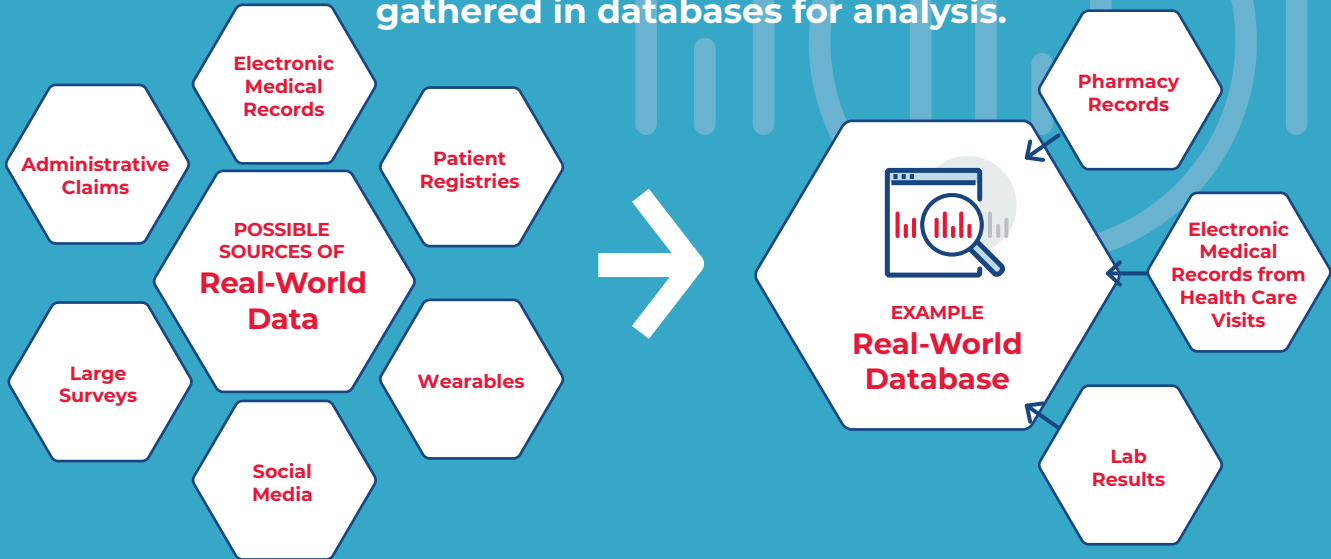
gathered in databases for analysis.

Electronic Medical Records

Administrative Claims

Patient Registries

POSSIBLE SOURCES OF
Real-World Data

Large Surveys

Wearables

Social Media

Pharmacy Records

EXAMPLE
Real-World Database

Electronic Medical Records from Health Care Visits

Lab Results